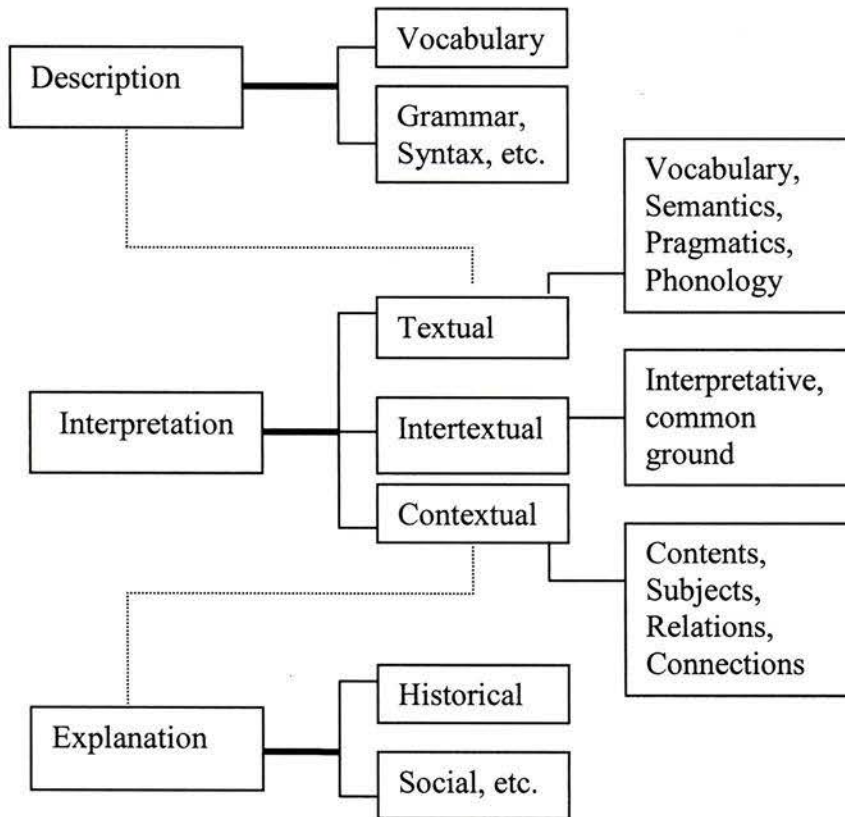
Description

Vocabulary

Grammar, Syntax, etc.

Vocabulary, Semantics, Pragmatics, Phonology

Textual

Interpretation

Intertextual

Interpretative, common ground

Contextual

Contents, Subjects, Relations, Connections

Historical

Explanation

Social, etc.